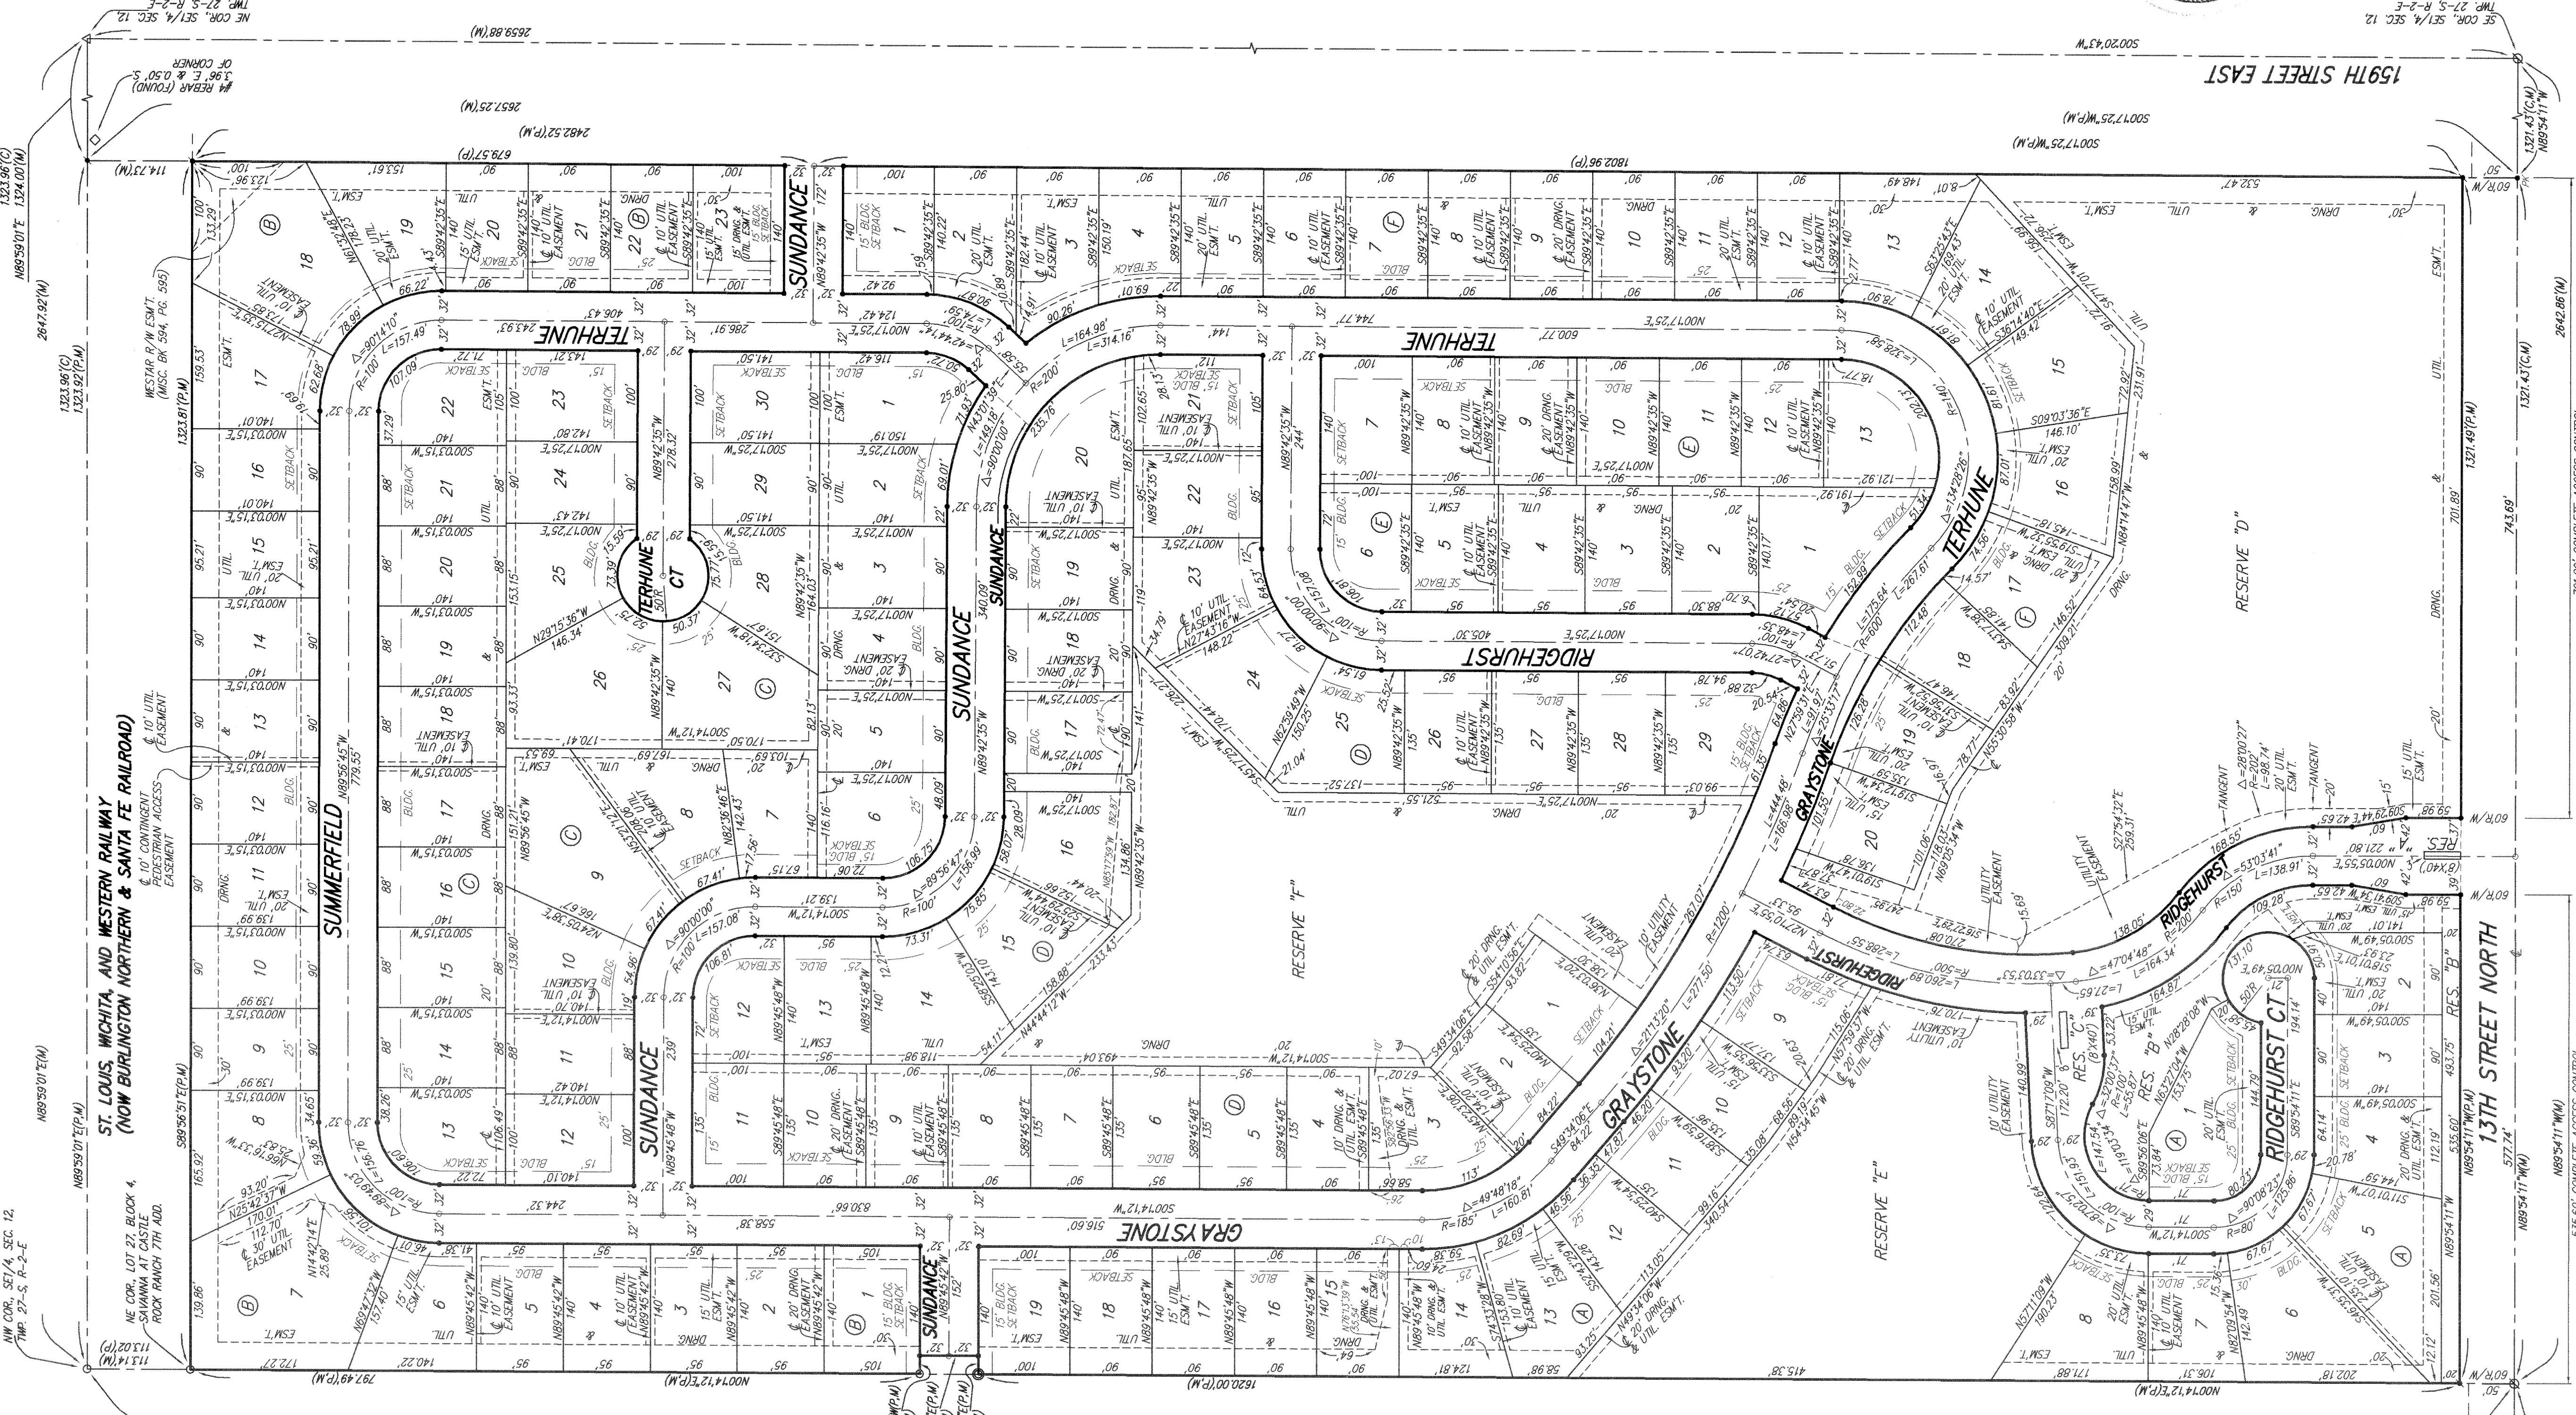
159TH STREET EAST

13TH STREET NORTH

ST. LOUIS, WICHITA, AND WESTERN RAILWAY (NOW BURLINGTON NORTHERN & SANTA FE RAILROAD)

SUMMERFIELD

TERHUNE

SUNDANCE

TERHUNE CT

RIDGEHURST

GRAYSTONE

RIDGEHURST CT

RESERVE "D"

RESERVE "F"

RESERVE "E"

RES. "B"

RES. "C"

RES.

NE COR., SE1/4, SEC. 12, TWP. 27-S, R-2-E

SE COR., SE1/4, SEC. 12, TWP. 27-S, R-2-E

NW COR., SE1/4, SEC. 12, TWP. 27-S, R-2-E

NE COR., LOT 27, BLOCK 4, SAVANNA AT CASTLE ROCK RANCH 7TH ADD.

#4 REBAR (FOUND) 3.96' E & 0.50' S OF CORNER

WESTAR R/W ESM'T. (MISC. BK 594, PG. 595)

℄ 10' CONTINGENT PEDESTRIAN ACCESS EASEMENT

2659.88'(M)

2657.25'(M)

2482.52'(P,M)

679.57'(P)

1802.96'(P)

1323.96'(C) 1324.00'(M)

2647.92'(M)

1323.96'(C) 1323.92'(P,M)

1323.81'(P,M)

N89°59'01"E

N89°59'01"E(M)

N89°59'01"E(P,M)

S00°20'43"W

S00°17'25"W(P,M)

1321.43'(C,M)

2642.86'(M)

1321.49'(P,M)

1321.43'(C,M)

N89°54'11"W

N89°54'11"W(P,M)

N89°54'11"W(M)

797.49'(P,M)

1620.00'(P,M)

N00°14'12"E(P,M)

N00°14'12"E(P,M)

743.69'

701.89'

577.74'

535.60'

493.75'

RESERVE "D"